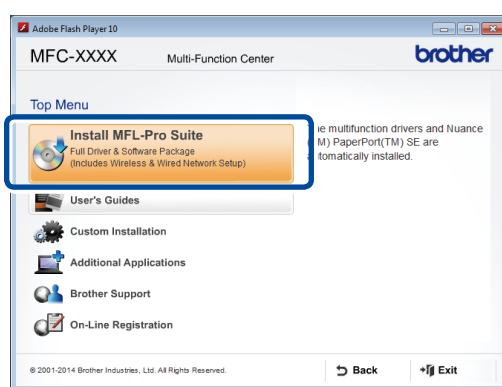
Adobe Flash Player 10

MFC-XXXX Multi-Function Center

brother

Top Menu

Install MFL-Pro Suite
Full Driver & Software Package
(Includes Wireless & Wired Network Setup)

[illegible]e multifunction drivers and Nuance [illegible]M) PaperPort(TM) SE are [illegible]tomatically installed.

User's Guides

Custom Installation

Additional Applications

Brother Support

On-Line Registration

© 2001-2014 Brother Industries, Ltd. All Rights Reserved.

Back

Exit